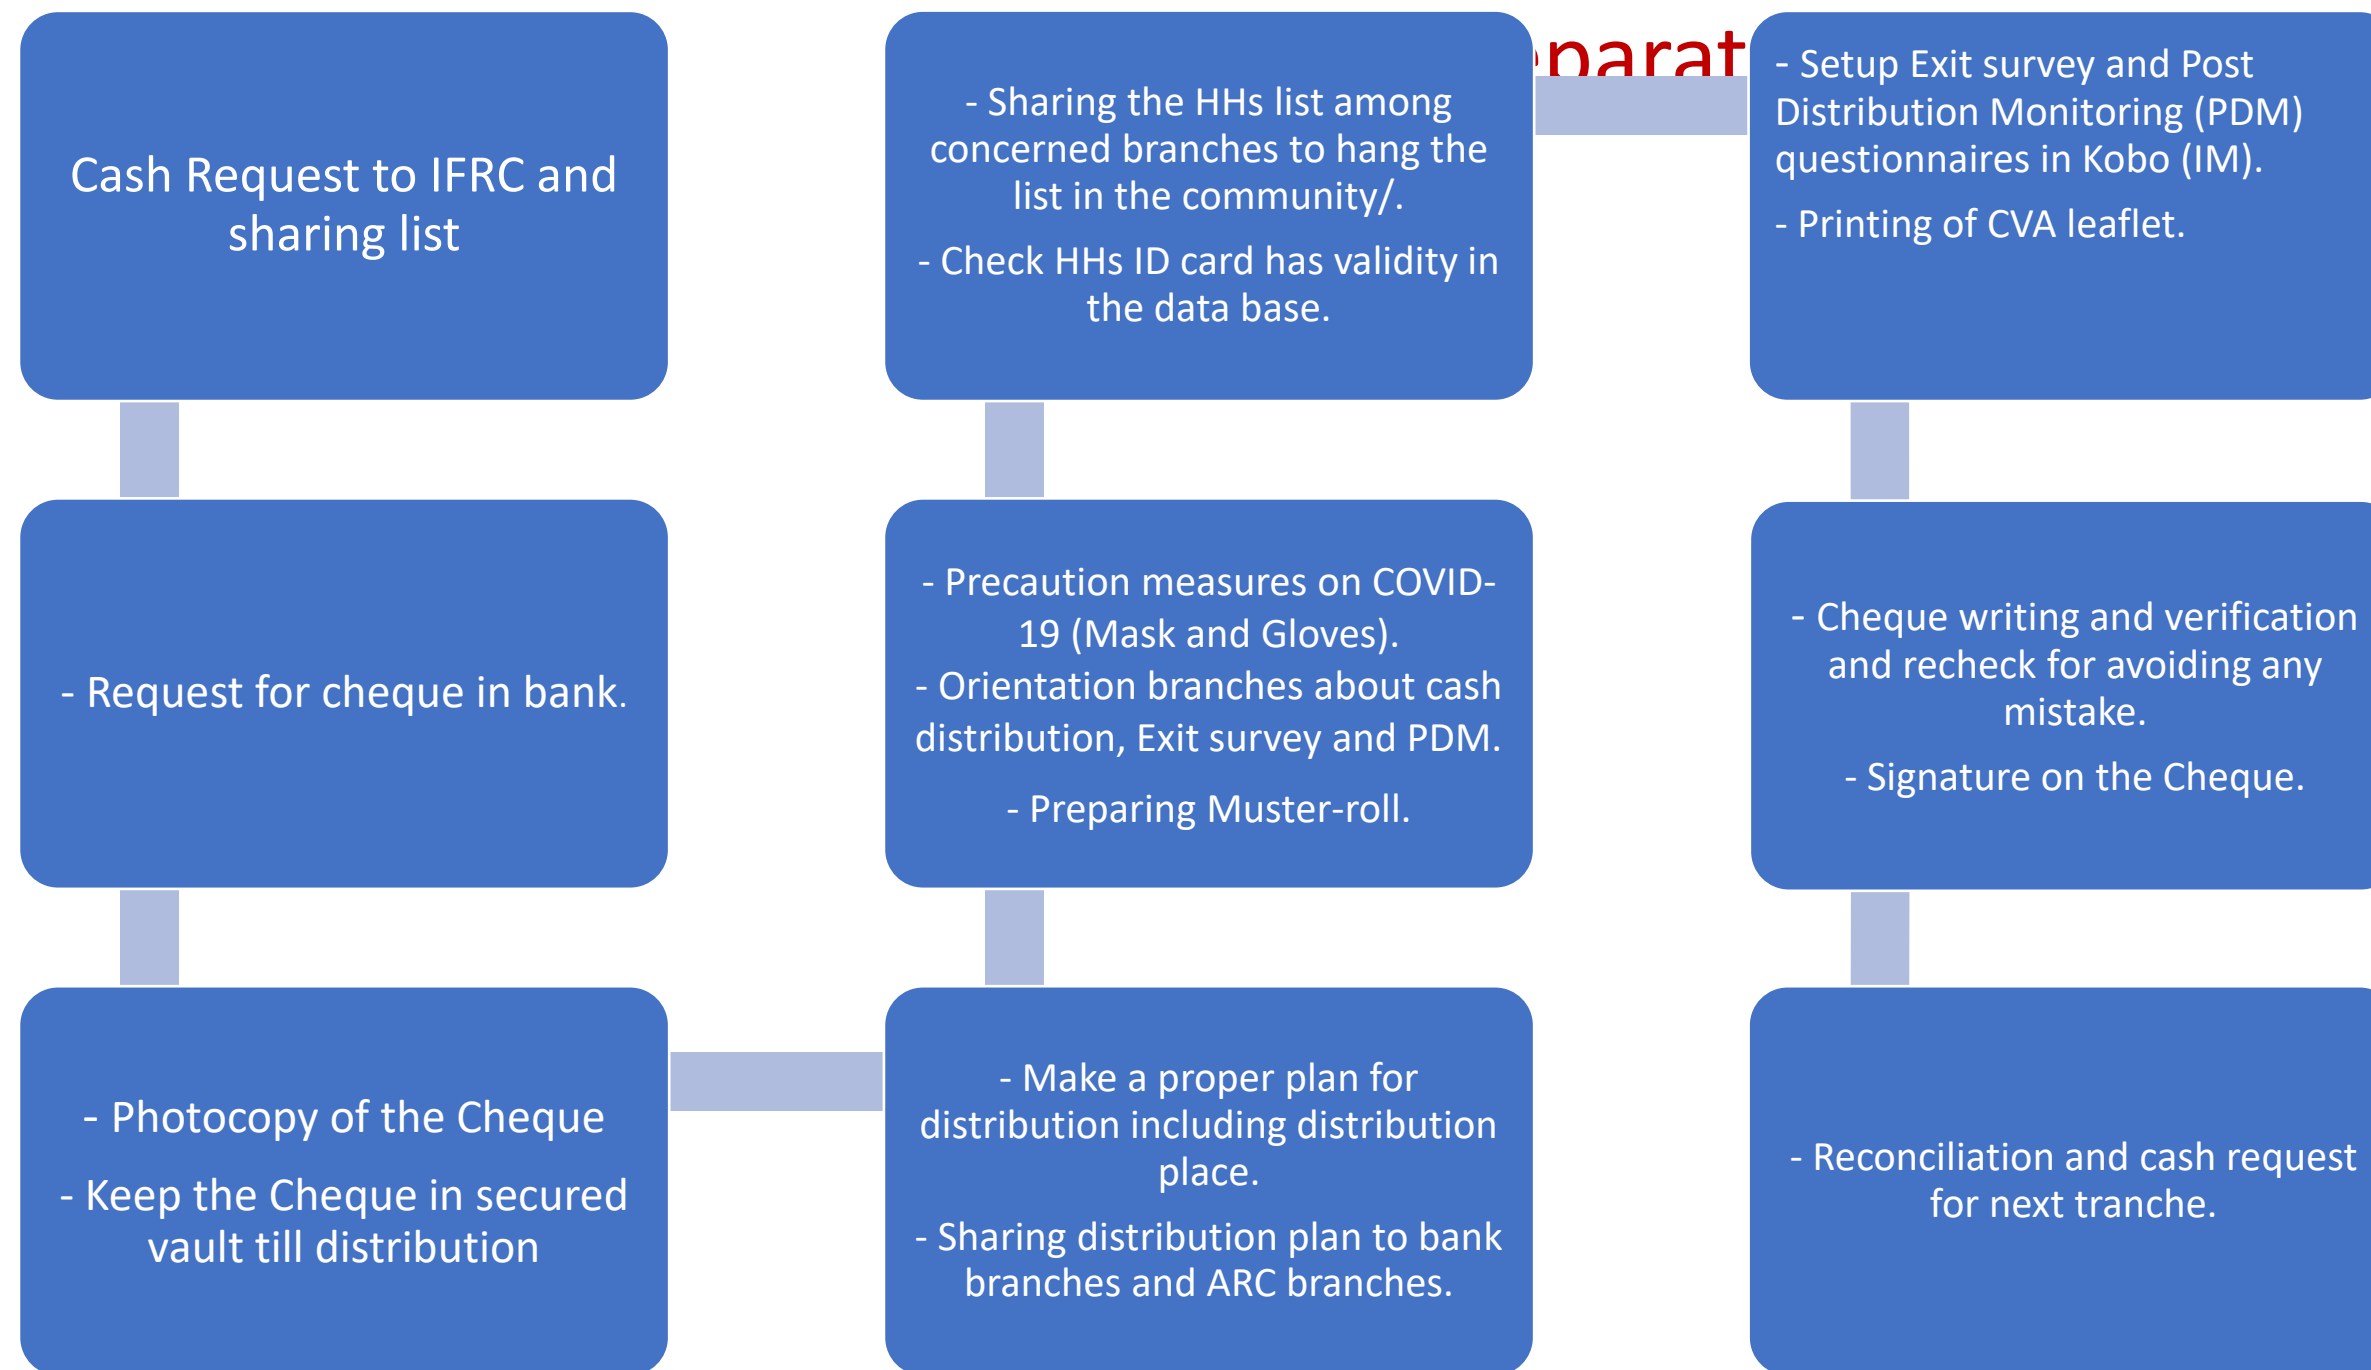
Cash Request to IFRC and sharing list

- Request for cheque in bank.

- Photocopy of the Cheque

- Keep the Cheque in secured vault till distribution

- Sharing the HHs list among concerned branches to hang the list in the community/.

- Check HHs ID card has validity in the data base.

- Precaution measures on COVID-19 (Mask and Gloves).

- Orientation branches about cash distribution, Exit survey and PDM.

- Preparing Muster-roll.

- Make a proper plan for distribution including distribution place.

- Sharing distribution plan to bank branches and ARC branches.

parat

- Setup Exit survey and Post Distribution Monitoring (PDM) questionnaires in Kobo (IM).

- Printing of CVA leaflet.

- Cheque writing and verification and recheck for avoiding any mistake.

- Signature on the Cheque.

- Reconciliation and cash request for next tranche.